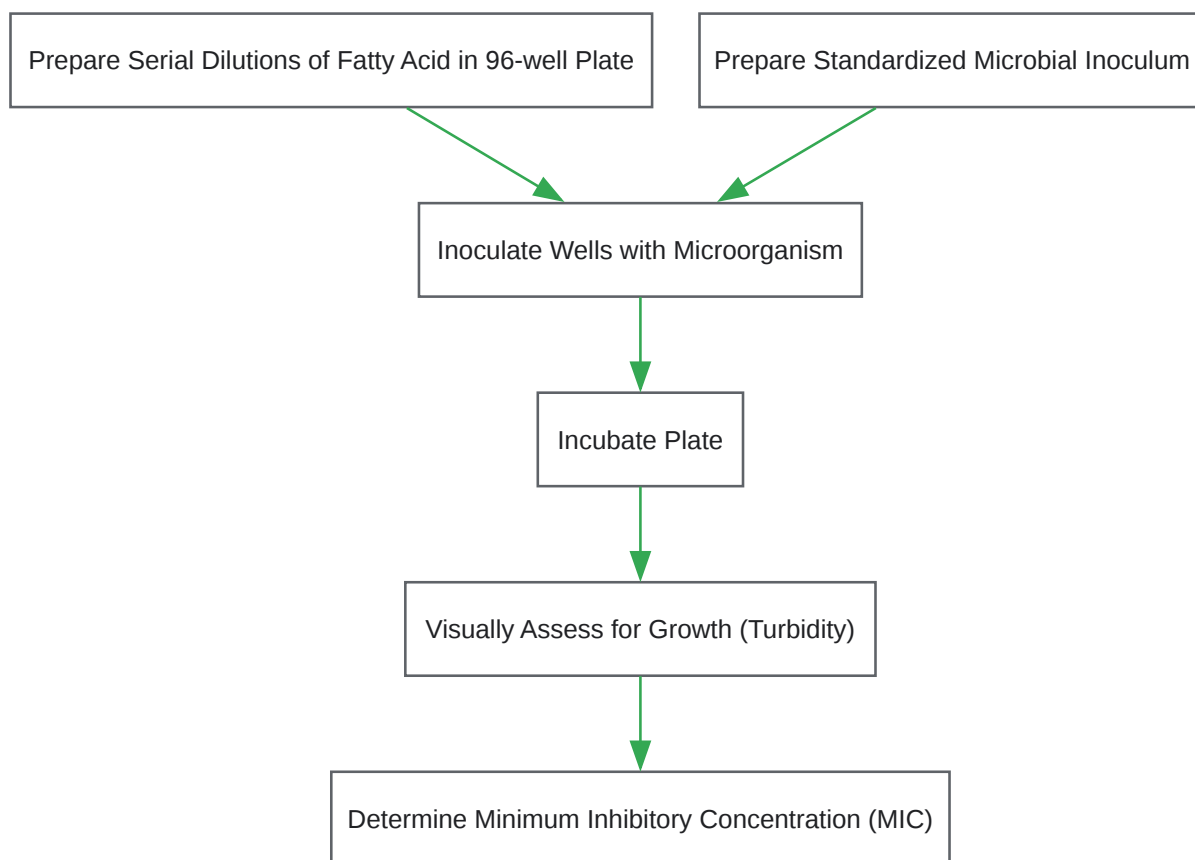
Prepare Serial Dilutions of Fatty Acid in 96-well Plate

Prepare Standardized Microbial Inoculum

Inoculate Wells with Microorganism

Incubate Plate

Visually Assess for Growth (Turbidity)

Determine Minimum Inhibitory Concentration (MIC)